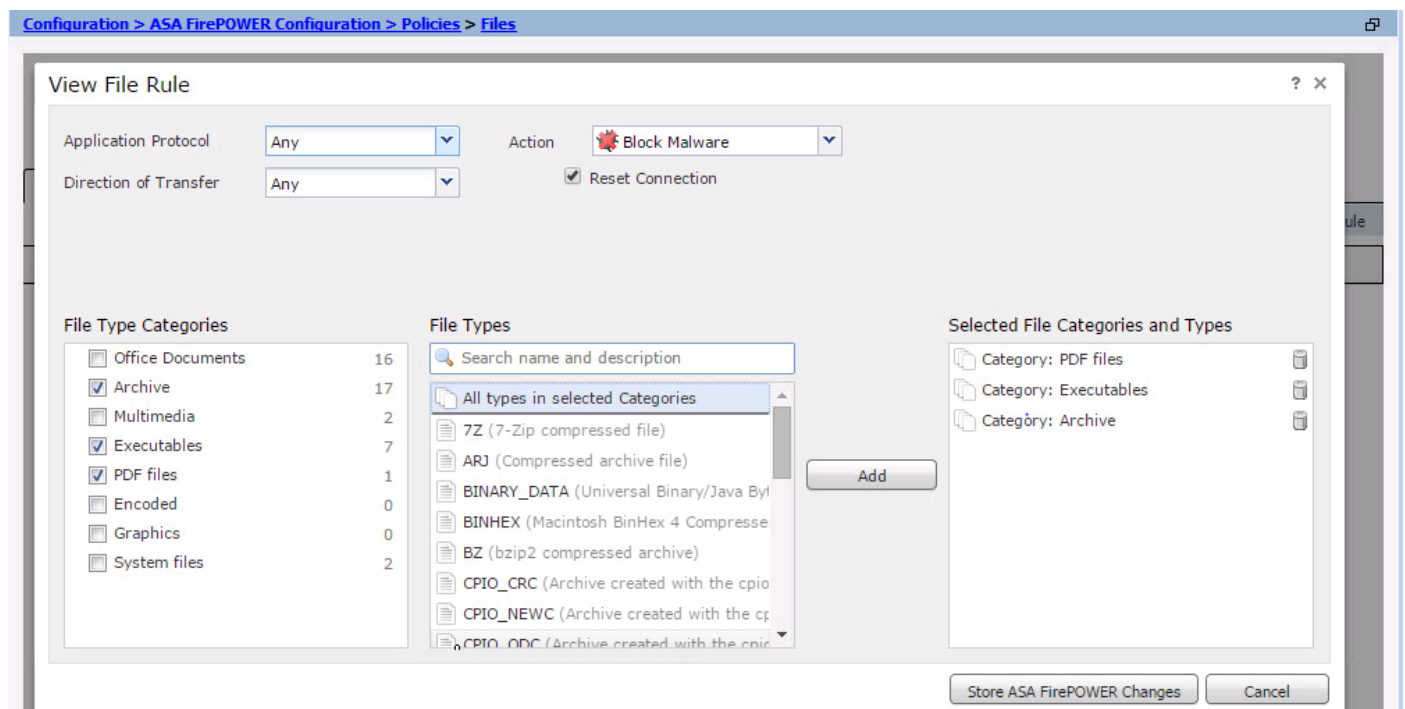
Configuration > ASA FirePOWER Configuration > Policies > Files

View File Rule

? ×

Application Protocol Any

Action Block Malware

Direction of Transfer Any

Reset Connection

ule

File Type Categories

| | |
|---|---|
| Office Documents | 16 |
| Archive | 17 |
| Multimedia | 2 |
| Executables | 7 |
| PDF files | 1 |
| Encoded | 0 |
| Graphics | 0 |
| System files | 2 |

File Types

Search name and description

All types in selected Categories
7Z (7-Zip compressed file)
ARJ (Compressed archive file)
BINARY_DATA (Universal Binary/Java Byt
BINHEX (Macintosh BinHex 4 Compresse
BZ (bzip2 compressed archive)
CPIO_CRC (Archive created with the cpio
CPIO_NEWC (Archive created with the cp
CPIO_ODC (Archive created with the cpic

Add

Selected File Categories and Types

Category: PDF files
Category: Executables
Category: Archive

Store ASA FirePOWER Changes

Cancel